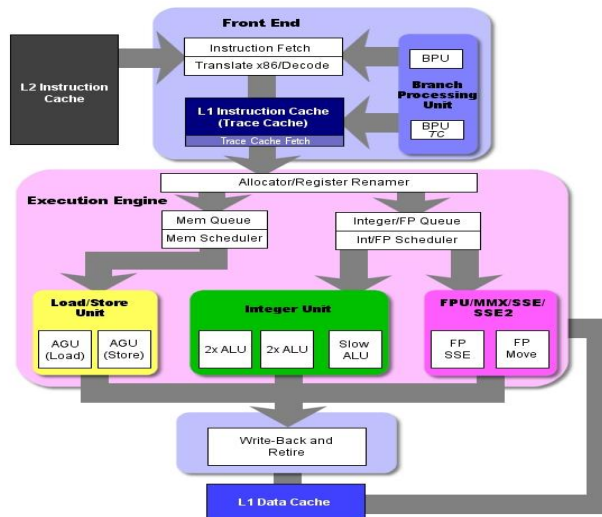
Front End

L2 Instruction Cache

Instruction Fetch

Translate x86/Decode

BPU

Branch Processing Unit

L1 Instruction Cache (Trace Cache)

Trace Cache Fetch

BPU TC

Allocator/Register Renamer

Execution Engine

Mem Queue

Mem Scheduler

Integer/FP Queue

Int/FP Scheduler

Load/Store Unit

AGU (Load)

AGU (Store)

Integer Unit

2x ALU

2x ALU

Slow ALU

FPU/MMX/SSE/SSE2

FP SSE

FP Move

Write-Back and Retire

L1 Data Cache